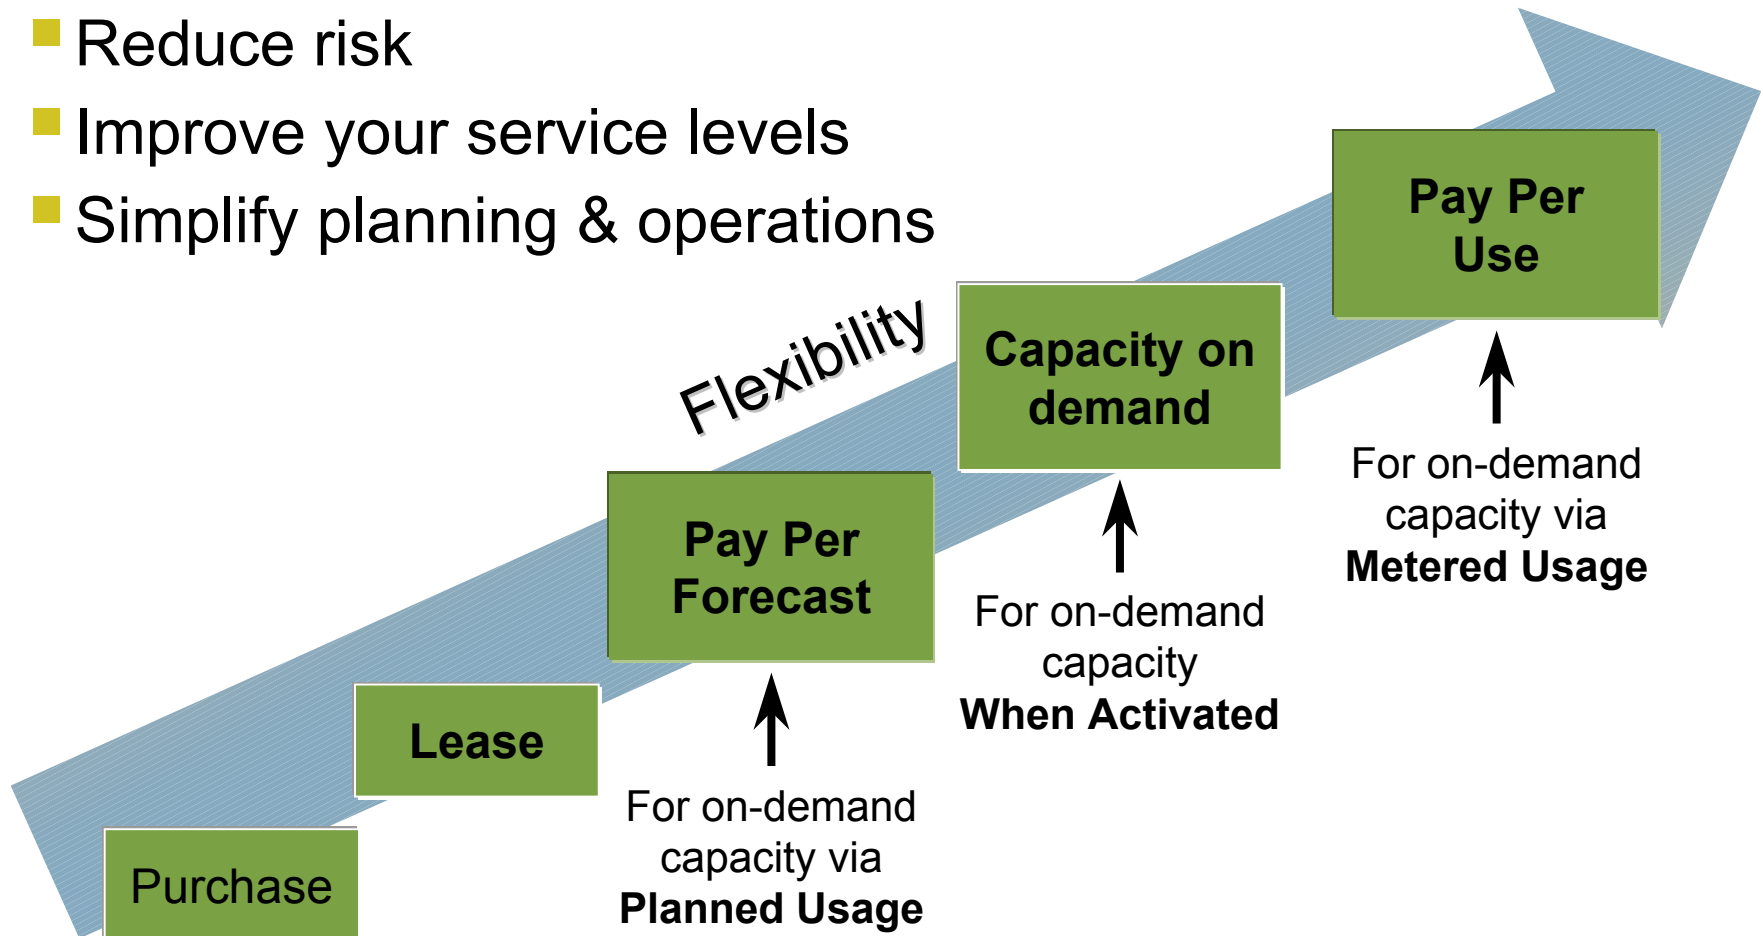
Reduce risk
Improve your service levels
Simplify planning & operations

Flexibility

Purchase

Lease

Pay Per Forecast

For on-demand capacity via **Planned Usage**

Capacity on demand

For on-demand capacity **When Activated**

Pay Per Use

For on-demand capacity via **Metered Usage**